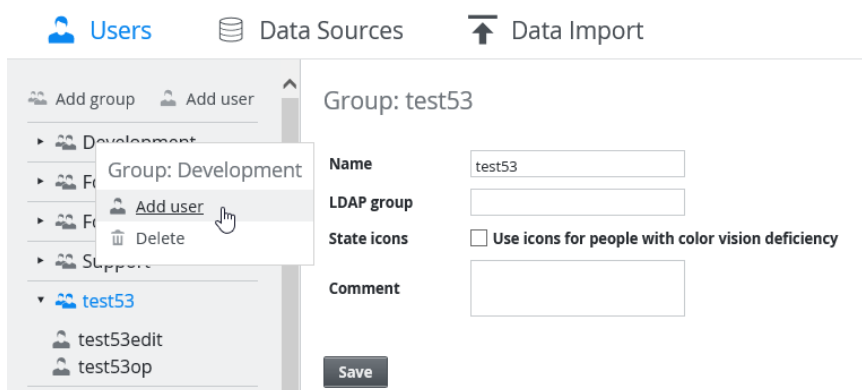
Users Data Sources Data Import

Add group Add user

Development

Fo

Fo

Support

test53

test53edit

test53op

Group: Development

Add user

Delete

Group: test53

Name test53

LDAP group

State icons Use icons for people with color vision deficiency

Comment

Save